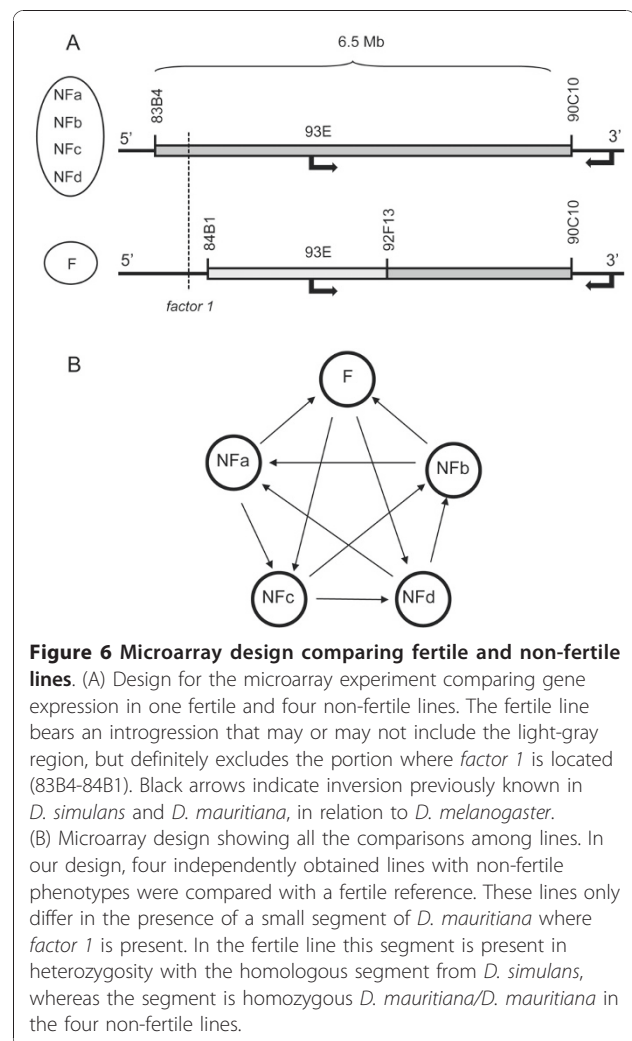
A

6.5 Mb

NFa
NFb
NFc
NFd

83B4

90C10

5'

93E

3'

F

5'

84B1

93E

92F13

90C10

3'

factor 1

B

F

NFa

NFb

NFc

NFd

**Figure 6 Microarray design comparing fertile and non-fertile lines**. (A) Design for the microarray experiment comparing gene expression in one fertile and four non-fertile lines. The fertile line bears an introgression that may or may not include the light-gray region, but definitely excludes the portion where *factor 1* is located (83B4-84B1). Black arrows indicate inversion previously known in *D. simulans* and *D. mauritiana*, in relation to *D. melanogaster*. (B) Microarray design showing all the comparisons among lines. In our design, four independently obtained lines with non-fertile phenotypes were compared with a fertile reference. These lines only differ in the presence of a small segment of *D. mauritiana* where *factor 1* is present. In the fertile line this segment is present in heterozygosity with the homologous segment from *D. simulans*, whereas the segment is homozygous *D. mauritiana/D. mauritiana* in the four non-fertile lines.